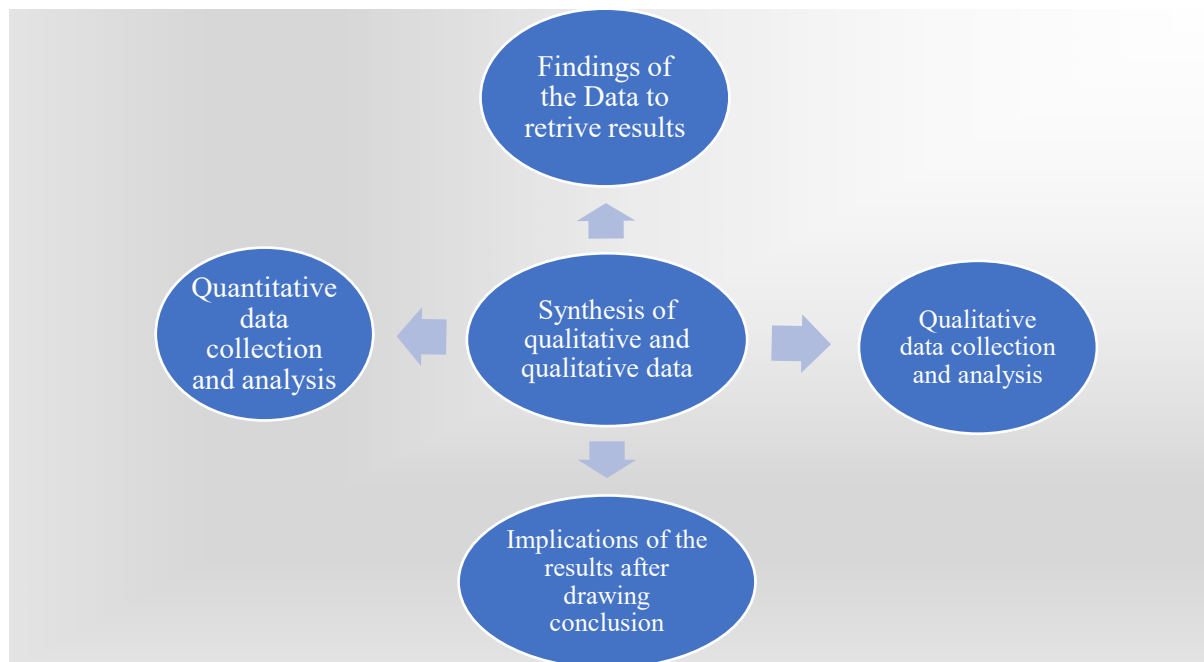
Findings of the Data to retrive results

Quantitative data collection and analysis

Synthesis of qualitative and qualitative data

Qualitative data collection and analysis

Implications of the results after drawing conclusion